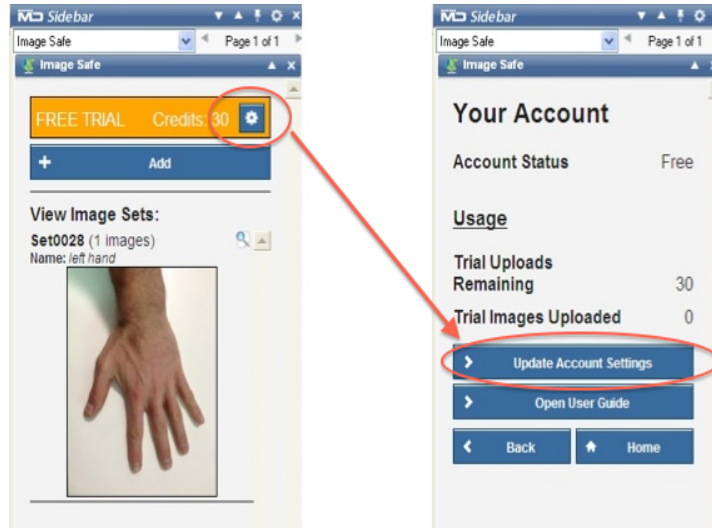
MD Sidebar

Image Safe

Page 1 of 1

Image Safe

FREE TRIAL Credits: 30

Add

View Image Sets:

Set0028 (1 images)

Name: *left hand*

MD Sidebar

Image Safe

Page 1 of 1

Image Safe

Your Account

Account Status Free

Usage

Trial Uploads Remaining 30

Trial Images Uploaded 0

Update Account Settings

Open User Guide

Back

Home